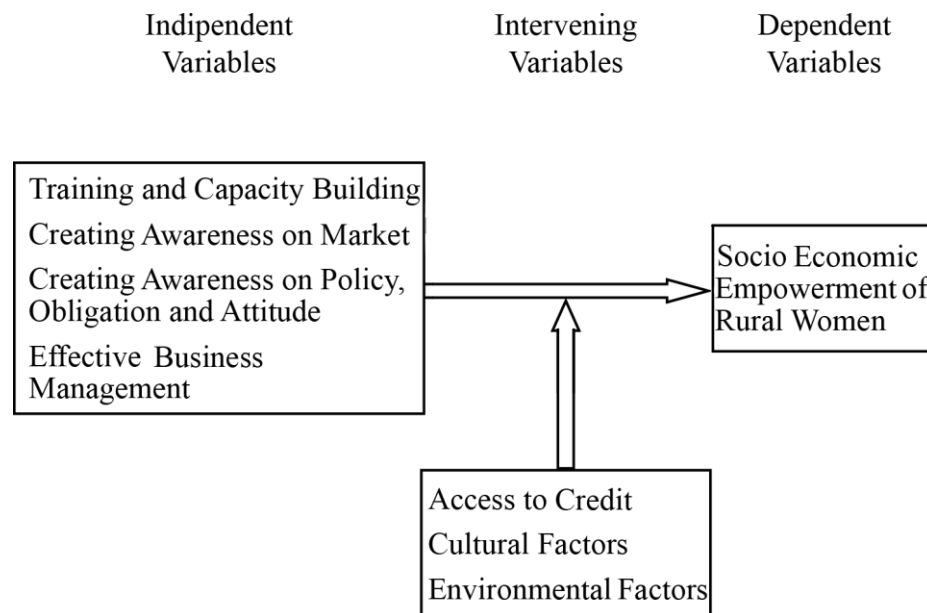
Indipendent Variables

Intervening Variables

Dependent Variables

Training and Capacity Building
Creating Awareness on Market
Creating Awareness on Policy, Obligation and Attitude
Effective Business Management

Socio Economic Empowerment of Rural Women

Access to Credit
Cultural Factors
Environmental Factors